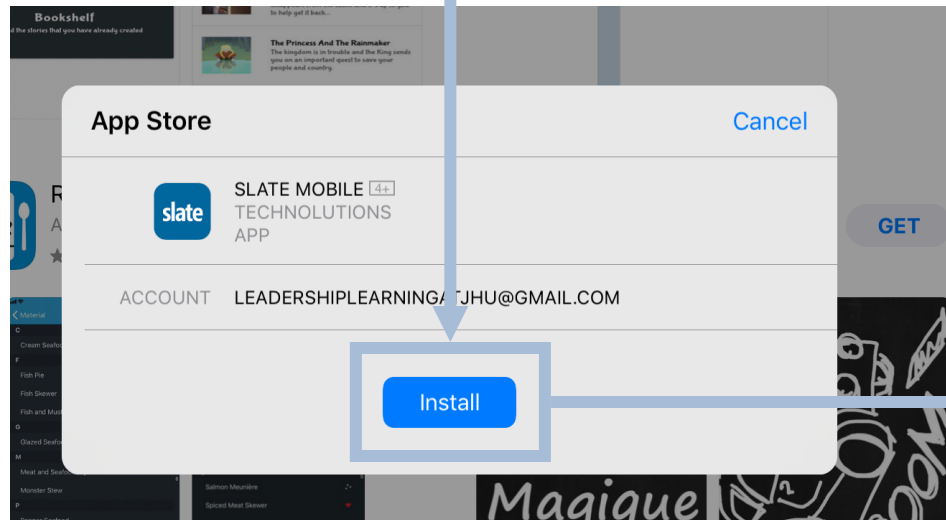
Bookshelf
the stories that you have already created

to help get it back...

The Princess And The Rainmaker
The kingdom is in trouble and the King sends you on an important quest to save your people and country.

App Store

Cancel

slate

SLATE MOBILE 4+
TECHNOLUTIONS
APP

ACCOUNT LEADERSHIPLEARNINGATJHU@GMAIL.COM

Install

GET

Material
C
Cream Seafo
F
Fish Pie
Fish Skewer
Fish and Mus
G
Glazed Seafo
M
Meat and Seafo
Monster Stew
P

Salmon Meunière
Spiced Meat Skewer

Magique